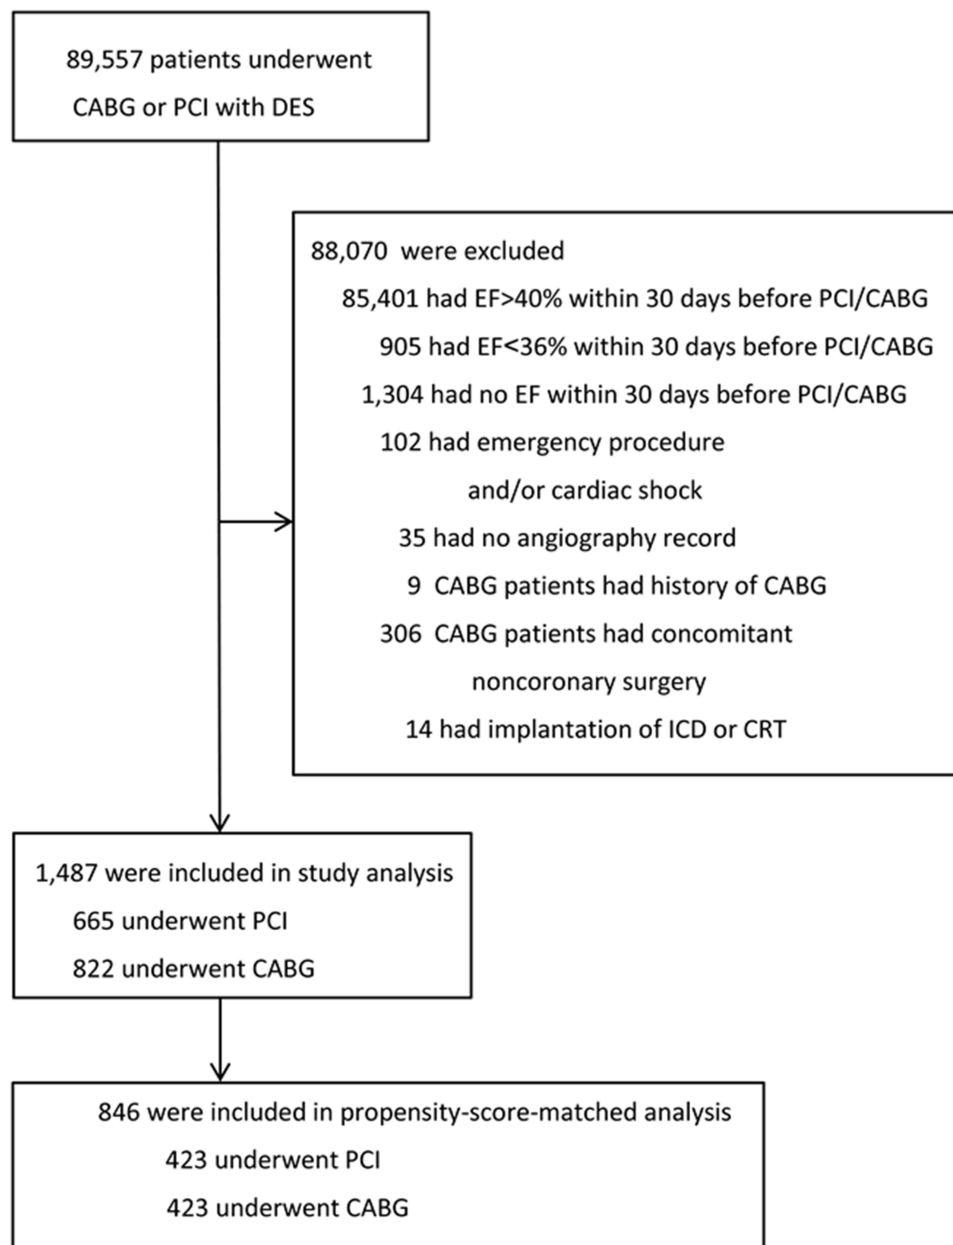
89,557 patients underwent CABG or PCI with DES

88,070 were excluded
85,401 had EF>40% within 30 days before PCI/CABG
905 had EF<36% within 30 days before PCI/CABG
1,304 had no EF within 30 days before PCI/CABG
102 had emergency procedure and/or cardiac shock
35 had no angiography record
9 CABG patients had history of CABG
306 CABG patients had concomitant noncoronary surgery
14 had implantation of ICD or CRT

1,487 were included in study analysis
665 underwent PCI
822 underwent CABG

846 were included in propensity-score-matched analysis
423 underwent PCI
423 underwent CABG